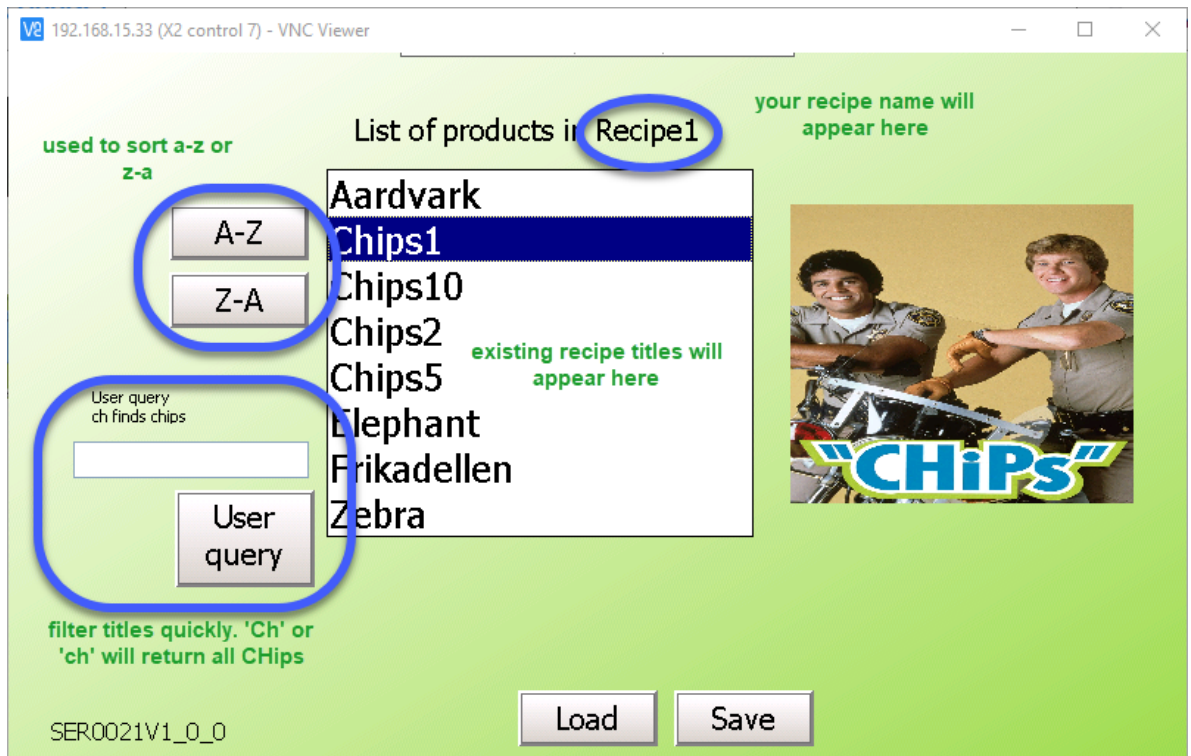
192.168.15.33 (X2 control 7) - VNC Viewer

used to sort a-z or z-a

A-Z

Z-A

List of products in Recipe1

your recipe name will appear here

Aardvark
Chips1
Chips10
Chips2
Chips5
Elephant
Frikadellen
Zebra

existing recipe titles will appear here

User query
ch finds chips

User query

filter titles quickly. 'Ch' or 'ch' will return all CHips

"CHiPs"

SER0021V1_0_0

Load

Save